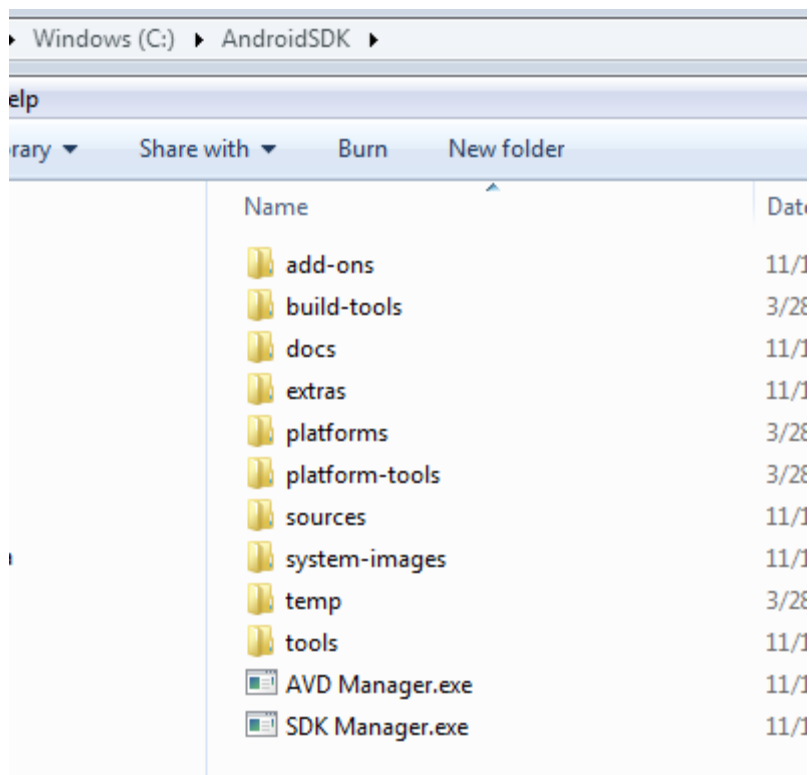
▸ Windows (C:) ▸ AndroidSDK ▸

elp

brary ▾ Share with ▾ Burn New folder

| Name | Date |
|---|---|
| add-ons | 11/1 |
| build-tools | 3/28 |
| docs | 11/1 |
| extras | 11/1 |
| platforms | 3/28 |
| platform-tools | 3/28 |
| sources | 11/1 |
| system-images | 11/1 |
| temp | 3/28 |
| tools | 11/1 |
| AVD Manager.exe | 11/1 |
| SDK Manager.exe | 11/1 |